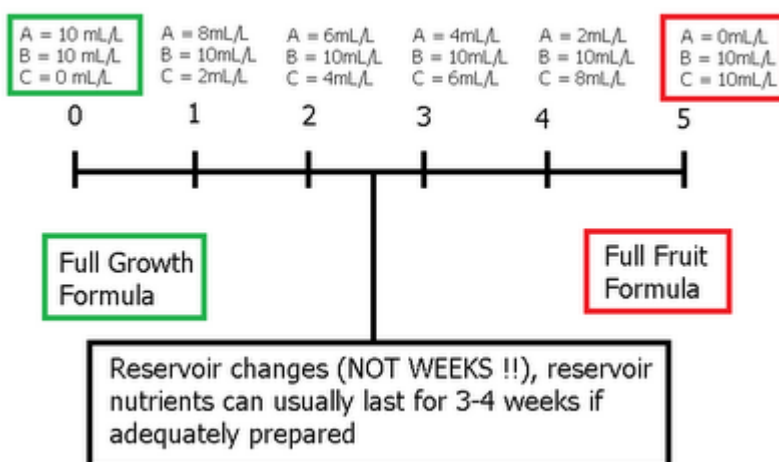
A = 10 mL/L
B = 10 mL/L
C = 0 mL/L

A = 8mL/L
B = 10mL/L
C = 2mL/L

A = 6mL/L
B = 10mL/L
C = 4mL/L

A = 4mL/L
B = 10mL/L
C = 6mL/L

A = 2mL/L
B = 10mL/L
C = 8mL/L

A = 0mL/L
B = 10mL/L
C = 10mL/L

0 1 2 3 4 5

Full Growth Formula

Full Fruit Formula

Reservoir changes (NOT WEEKS !!), reservoir nutrients can usually last for 3-4 weeks if adequately prepared